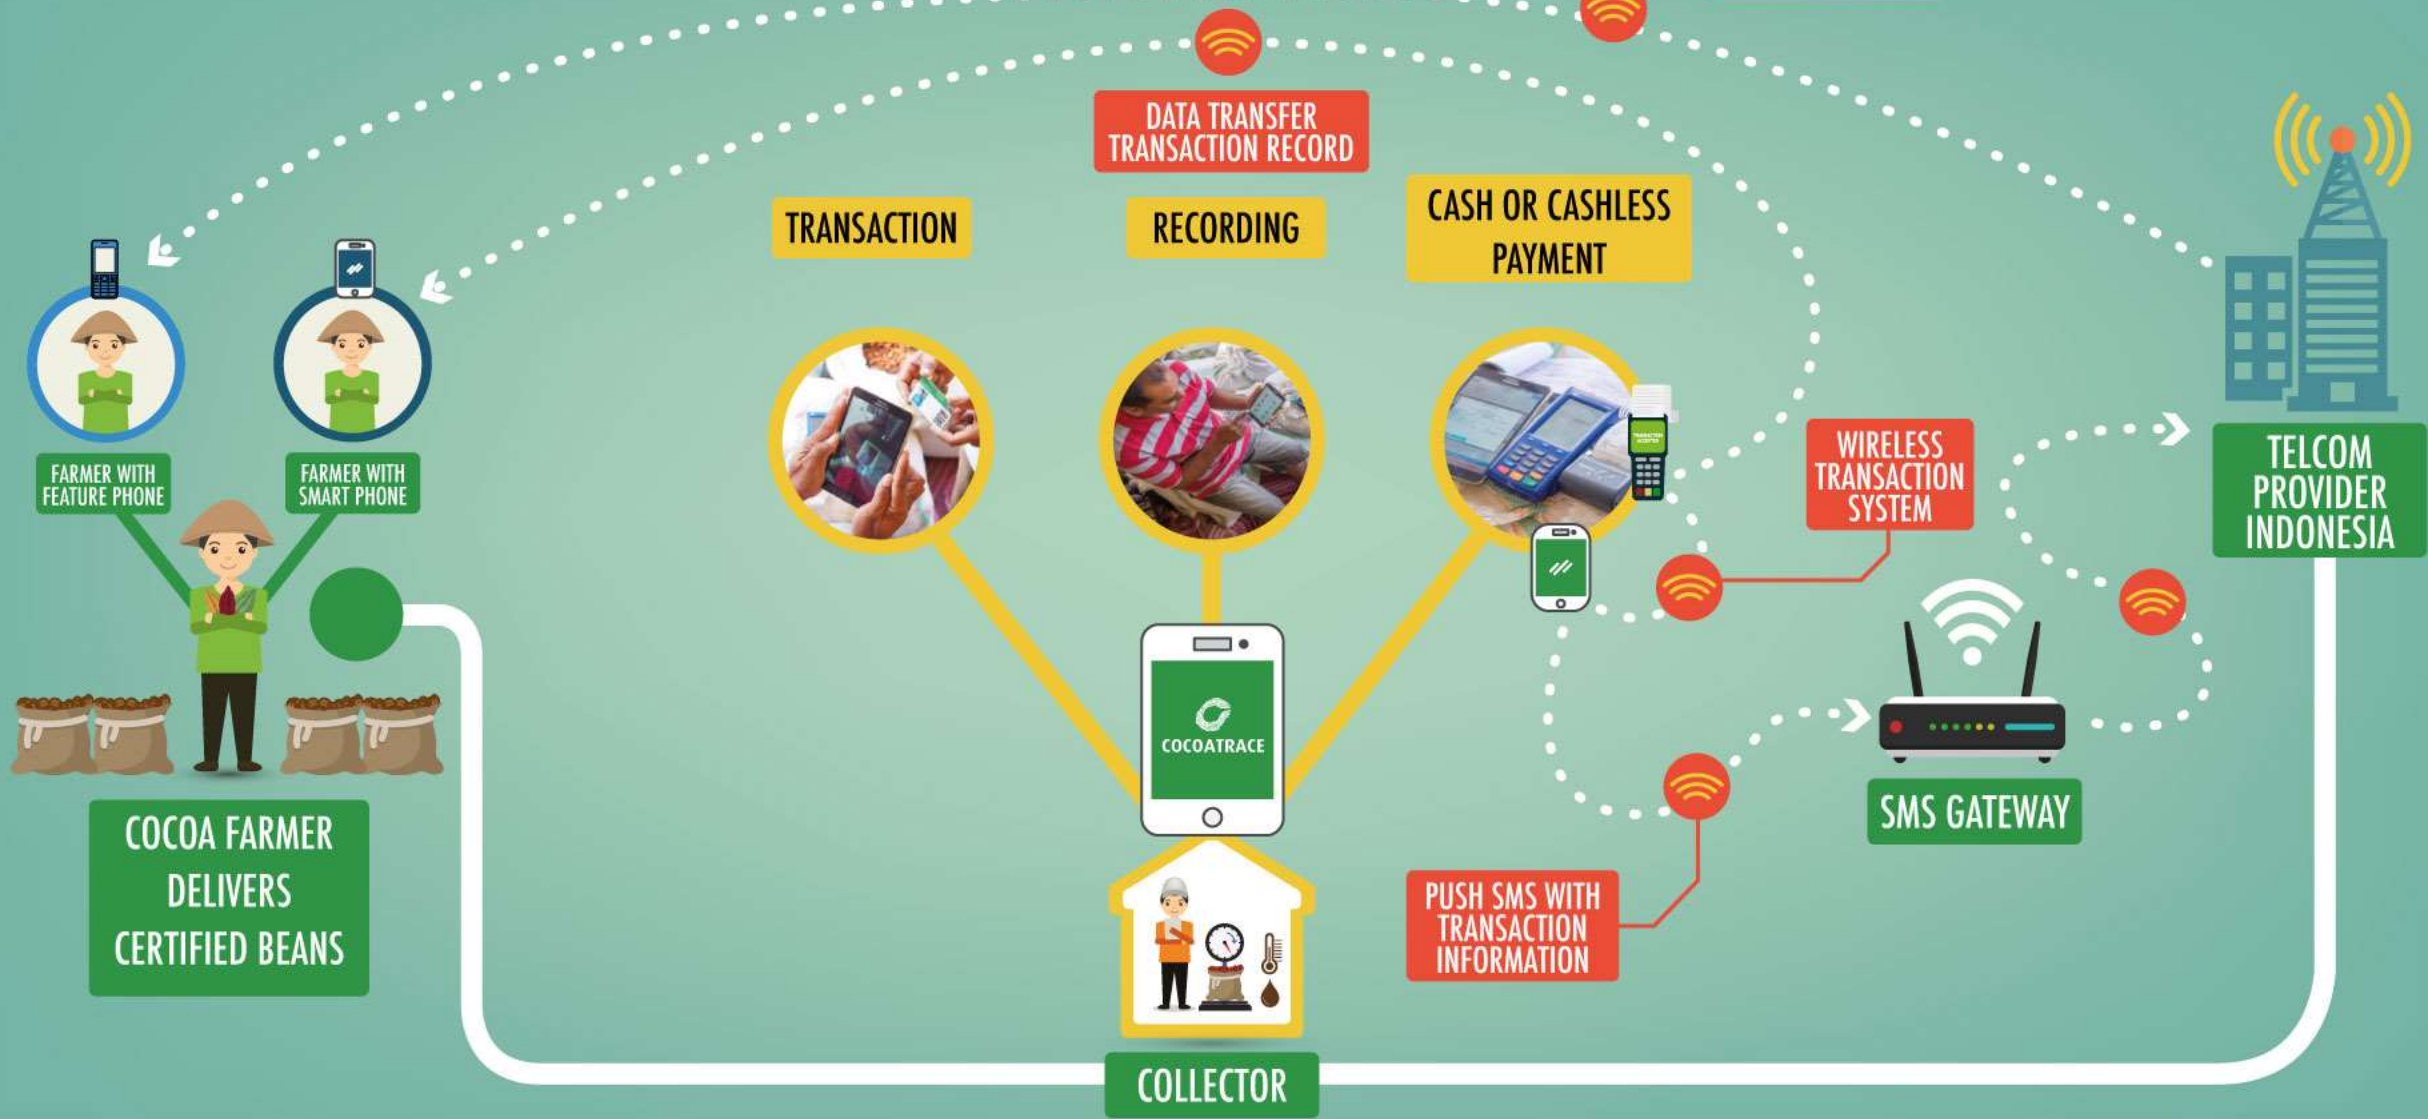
DATA TRANSFER
TRANSACTION RECORD

TRANSACTION

RECORDING

CASH OR CASHLESS PAYMENT

FARMER WITH FEATURE PHONE

FARMER WITH SMART PHONE

WIRELESS TRANSACTION SYSTEM

TELCOM PROVIDER INDONESIA

COCOATRACE

SMS GATEWAY

COCOA FARMER DELIVERS CERTIFIED BEANS

PUSH SMS WITH TRANSACTION INFORMATION

COLLECTOR